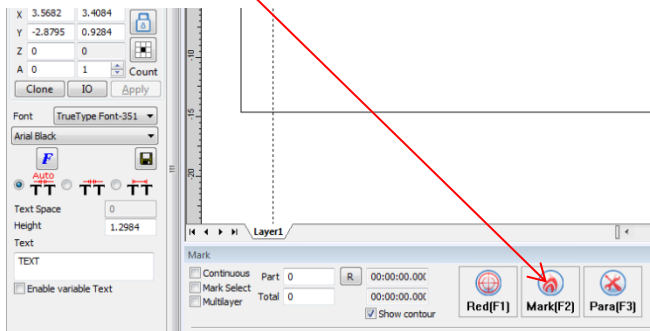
X 3.5682 3.4084
Y -2.8795 0.9284
Z 0 0
A 0 1
Count
Clone IO Apply
Font TrueType Font-351
Arial Black
F
Auto
TT TT TT
Text Space 0
Height 1.2984
Text
TEXT
Enable variable Text
10
15
20
Layer1
Mark
Continuous
Mark Select
Multilayer
Part 0
Total 0
R
00:00:00.00(
00:00:00.00(
Show contour
Red(F1)
Mark(F2)
Para(F3)